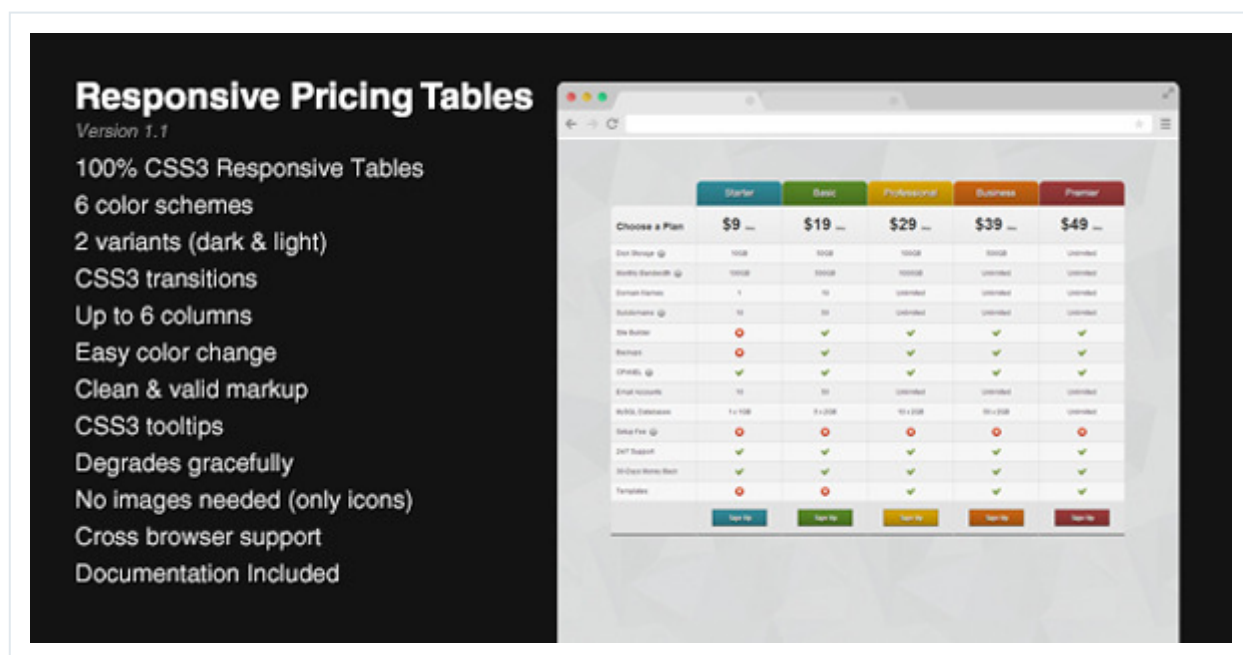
Responsive Pricing Tables
Version 1.1

100% CSS3 Responsive Tables
6 color schemes
2 variants (dark & light)
CSS3 transitions
Up to 6 columns
Easy color change
Clean & valid markup
CSS3 tooltips
Degrades gracefully
No images needed (only icons)
Cross browser support
Documentation Included

| | Starter | Basic | Professional | Business | Premier |
|---|---|---|---|---|---|
| Choose a Plan | $9 | $19 | $29 | $39 | $49 |
| Disk Storage | 10GB | 50GB | 100GB | 500GB | Unlimited |
| Monthly Bandwidth | 100GB | 500GB | 1000GB | Unlimited | Unlimited |
| Domain Names | 1 | 10 | Unlimited | Unlimited | Unlimited |
| Subdomains | 10 | 50 | Unlimited | Unlimited | Unlimited |
| Site Builder | | | | | |
| Backups | | | | | |
| CPANEL | | | | | |
| Email accounts | 10 | 50 | Unlimited | Unlimited | Unlimited |
| MySQL Databases | 1 x 1GB | 5 x 2GB | 10 x 2GB | 50 x 2GB | Unlimited |
| Setup Fee | | | | | |
| 24/7 Support | | | | | |
| 30-Days Money Back | | | | | |
| Templates | | | | | |
| | Sign Up | Sign Up | Sign Up | Sign Up | Sign Up |